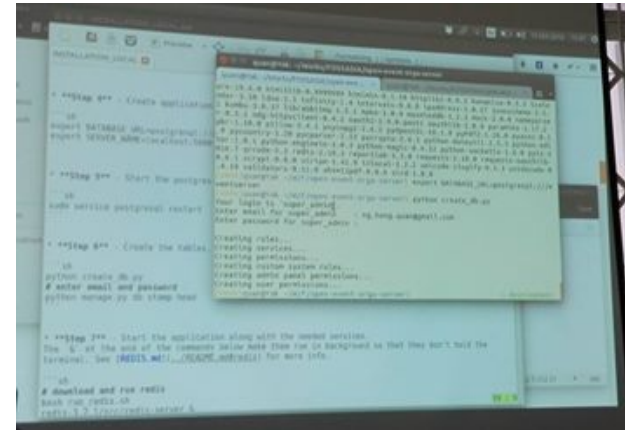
* **Step 4** - Create application

export DATABASE_URL=postgresql://
export SERVER_NAME=localhost:5000

* **Step 5** - Start the postgres

sh
sudo service postgresql restart

* **Step 6** - Create the tables

sh
python create_db.py
# enter email and password
python manage.py db stamp head

* **Step 7** - Start the application along with the needed services.
The `&` at the end of the commands below make them run in background so that they don't hold the terminal. See [REDIS.md](../README.md#redis) for more info.

sh
# download and run redis
bash run_redis.sh
redis-3.2.1/src/redis-server &

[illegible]

Your login is 'super_admin'.
Enter email for super_admin : ng.hong.quan@gmail.com
Enter password for super_admin :

Creating roles...
Creating services...
Creating permissions...
Creating custom system roles...
Creating admin panel permissions...
Creating user permissions...